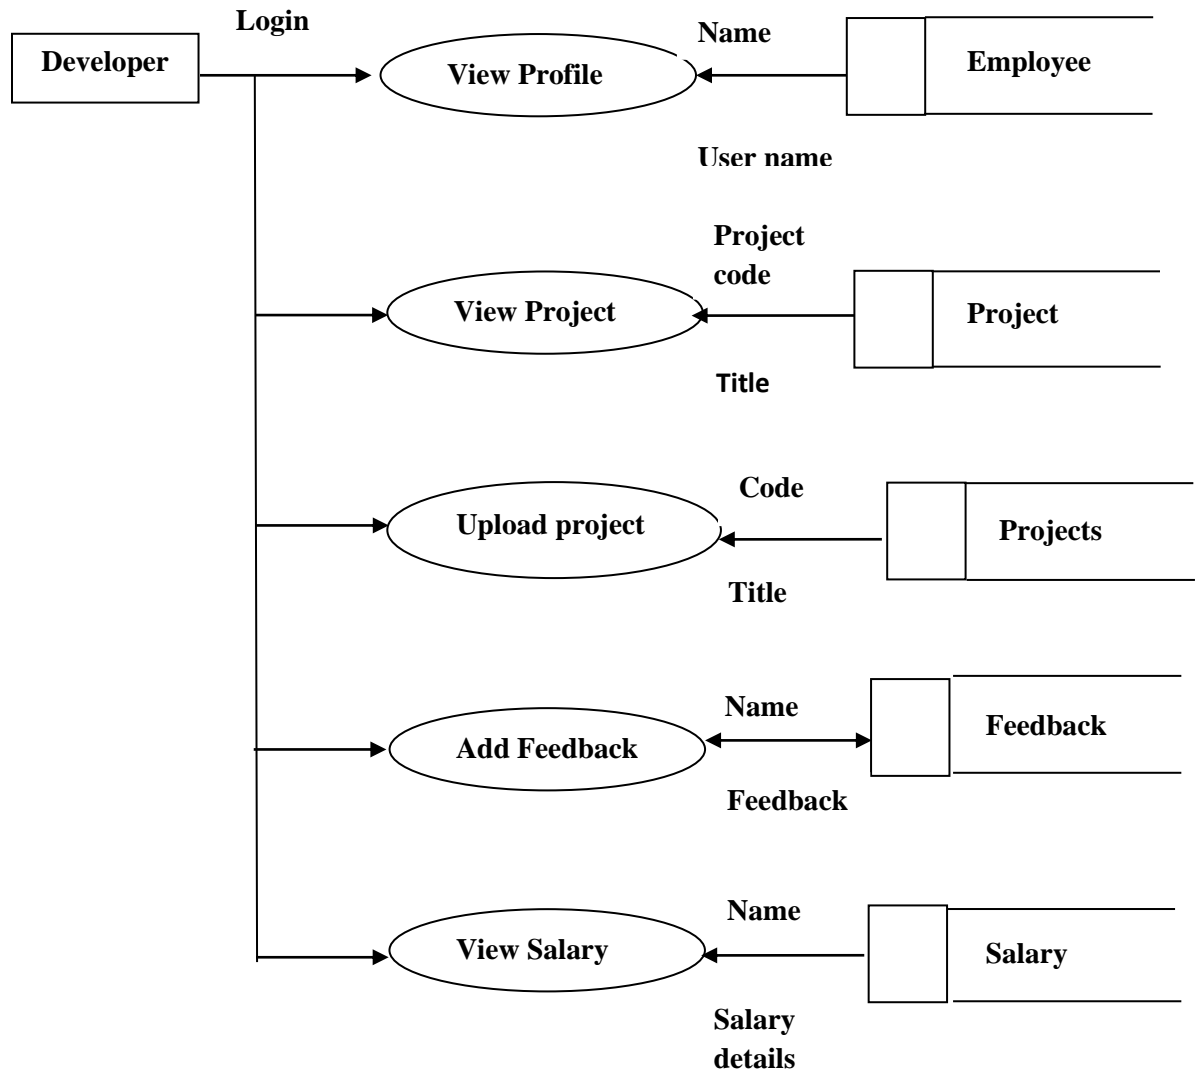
Login

Developer

View Profile

Name

Employee

User name

Project code

View Project

Project

Title

Code

Upload project

Projects

Title

Name

Add Feedback

Feedback

Feedback

Name

View Salary

Salary

Salary details